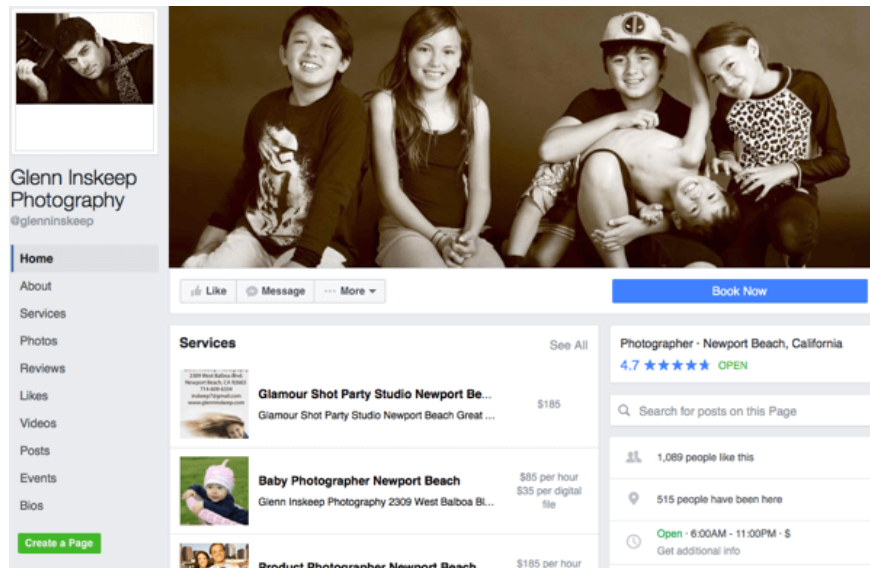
Glenn Inskeep Photography
@glenninskeep

Home
About
Services
Photos
Reviews
Likes
Videos
Posts
Events
Bios

Create a Page

Like
Message
More

Book Now

Services
See All

2309 West Balboa Blvd. Newport Beach, CA 92663 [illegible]

Glamour Shot Party Studio Newport Be...
Glamour Shot Party Studio Newport Beach Great ...
$185

Baby Photographer Newport Beach
Glenn Inskeep Photography 2309 West Balboa Bl...
$85 per hour
$35 per digital file

Product Photographer Newport Beach
$185 per hour

Photographer · Newport Beach, California
4.7 ★★★★★ OPEN

Search for posts on this Page

1,089 people like this

515 people have been here

Open · 6:00AM - 11:00PM · $
Get additional info